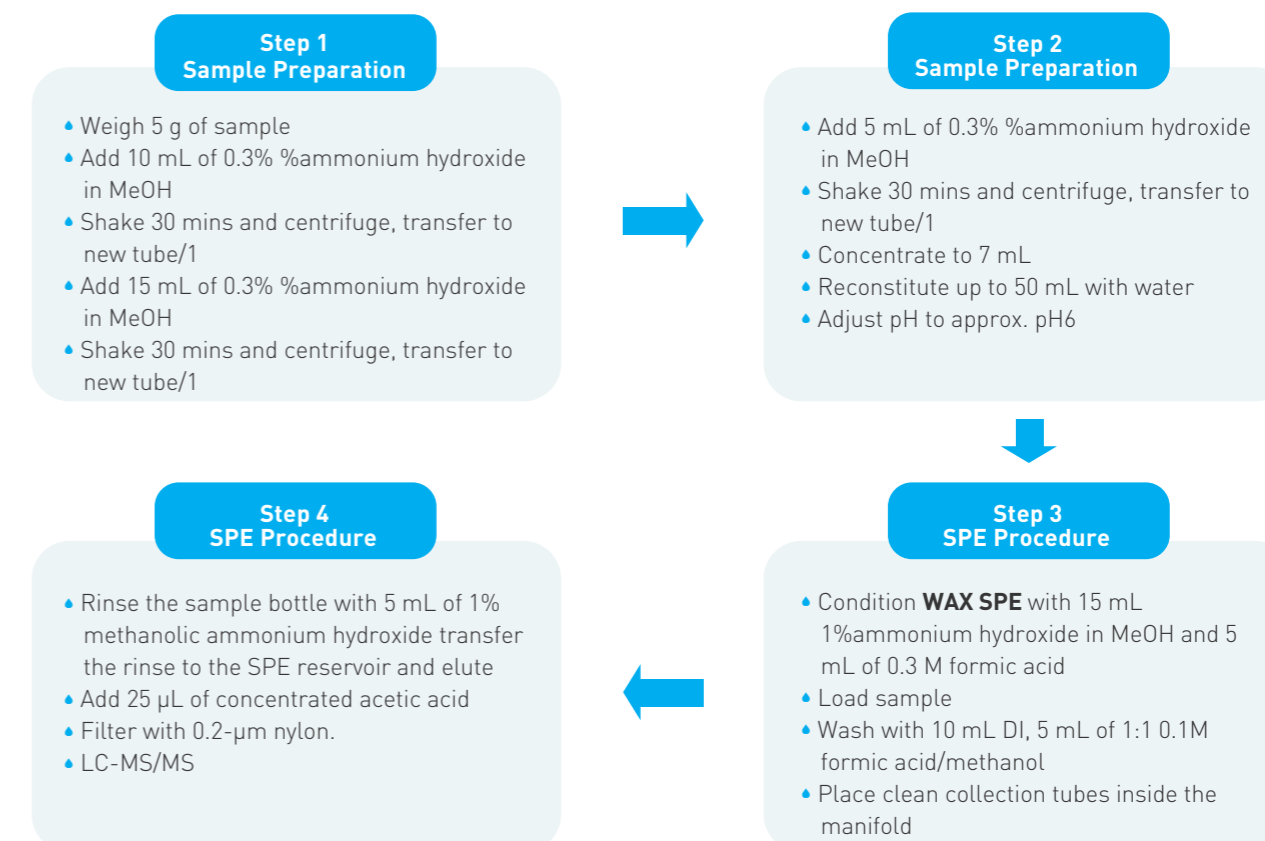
Step 1
Sample Preparation

- Weigh 5 g of sample
- Add 10 mL of 0.3% %ammonium hydroxide in MeOH
- Shake 30 mins and centrifuge, transfer to new tube/1
- Add 15 mL of 0.3% %ammonium hydroxide in MeOH
- Shake 30 mins and centrifuge, transfer to new tube/1

Step 2
Sample Preparation

- Add 5 mL of 0.3% %ammonium hydroxide in MeOH
- Shake 30 mins and centrifuge, transfer to new tube/1
- Concentrate to 7 mL
- Reconstitute up to 50 mL with water
- Adjust pH to approx. pH6

Step 3
SPE Procedure

- Condition **WAX SPE** with 15 mL 1%ammonium hydroxide in MeOH and 5 mL of 0.3 M formic acid
- Load sample
- Wash with 10 mL DI, 5 mL of 1:1 0.1M formic acid/methanol
- Place clean collection tubes inside the manifold

Step 4
SPE Procedure

- Rinse the sample bottle with 5 mL of 1% methanolic ammonium hydroxide transfer the rinse to the SPE reservoir and elute
- Add 25 µL of concentrated acetic acid
- Filter with 0.2-µm nylon.
- LC-MS/MS